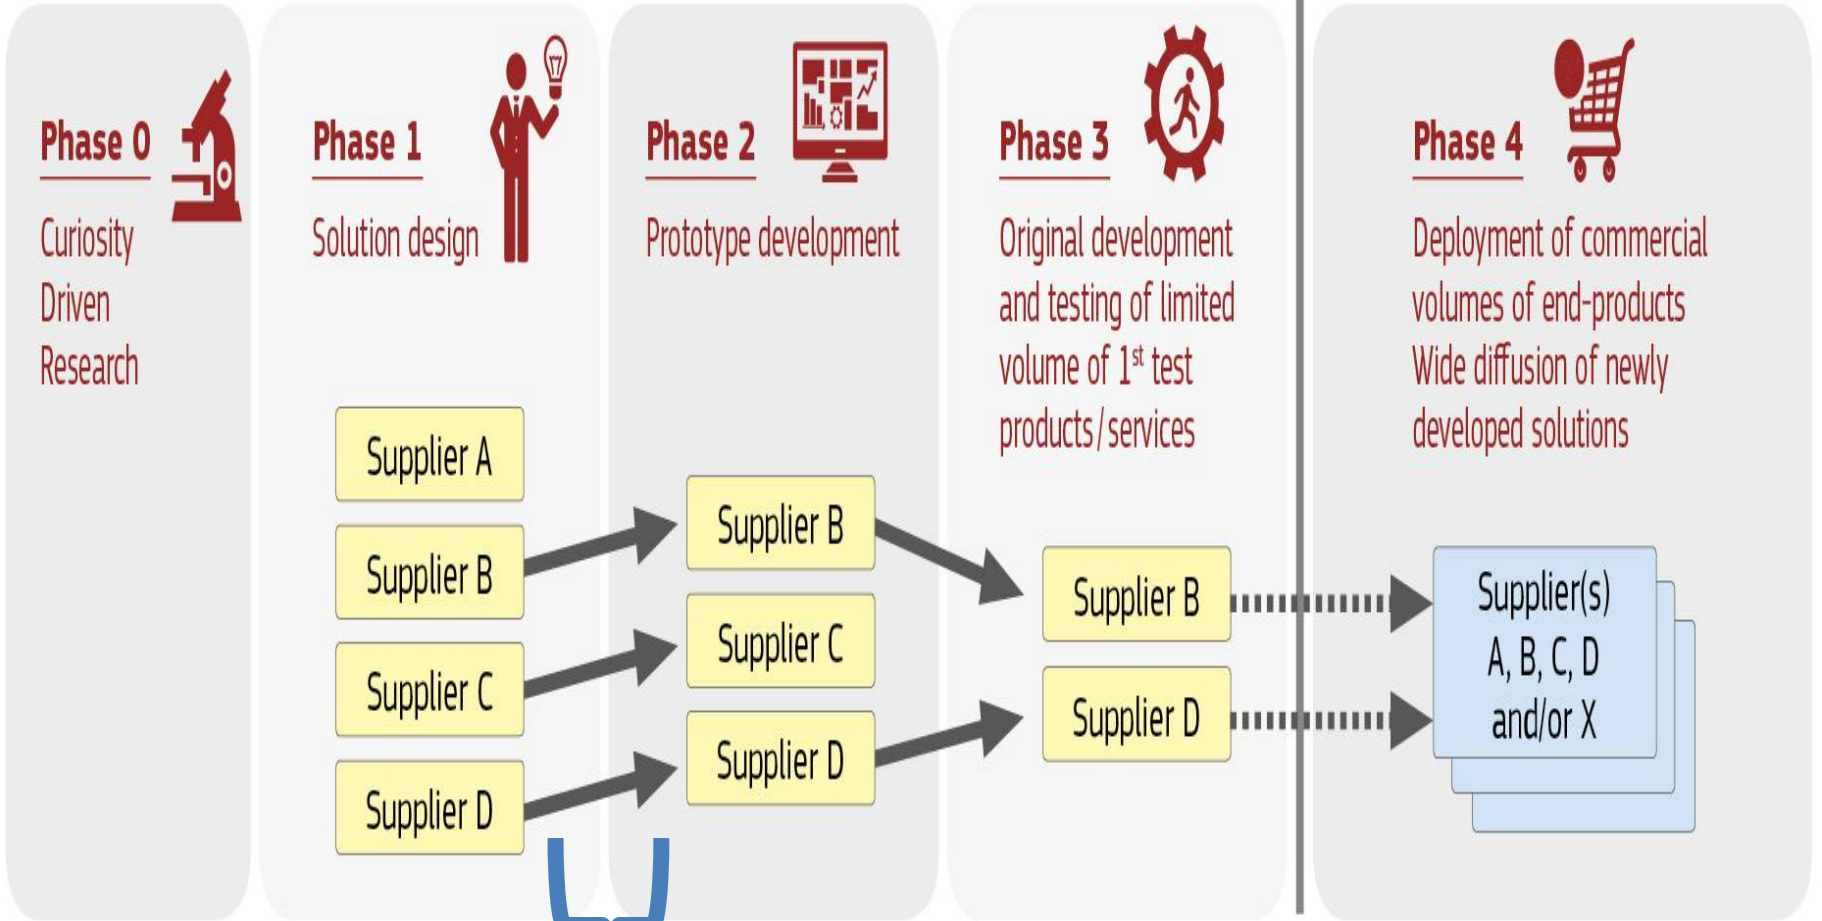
Phase 0
Curiosity Driven Research

Phase 1
Solution design

Supplier A
Supplier B
Supplier C
Supplier D

Phase 2
Prototype development

Supplier B
Supplier C
Supplier D

Phase 3
Original development and testing of limited volume of $1^{st}$ test products/services

Supplier B
Supplier D

Phase 4
Deployment of commercial volumes of end-products
Wide diffusion of newly developed solutions

Supplier(s) A, B, C, D and/or X